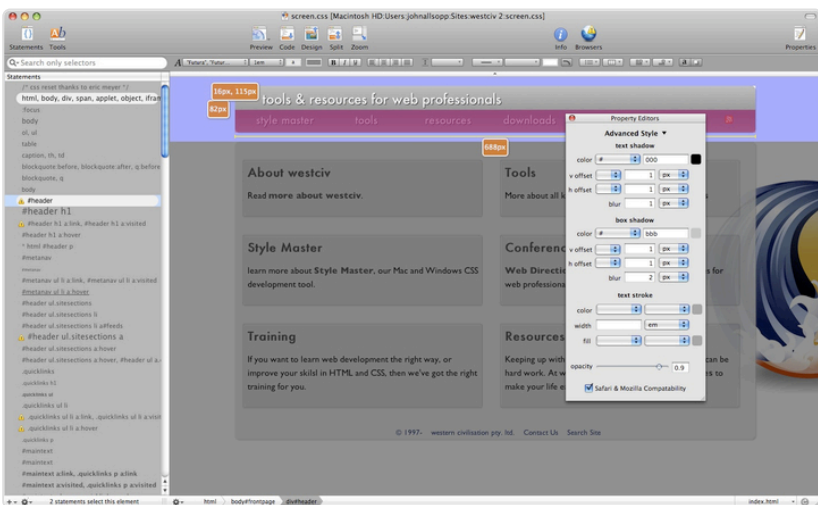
screen.css [Macintosh HD:Users:johnallsopp:Sites:westciv 2:screen.css]

Statements Tools

Preview Code Design Split Zoom

Info Browsers

Properties

Search only selectors

Statements

/* css reset thanks to eric meyer */
html, body, div, span, applet, object, ifram
:focus
body
ol, ul
table
caption, th, td
blockquote:before, blockquote:after, q:before
blockquote, q
body
#header
#header h1
#header h1 a:link, #header h1 a:visited
#header h1 a:hover
* html #header p
#metanav
#metanav
#metanav ul li a:link, #metanav ul li a:visited
#metanav ul li a:hover
#header ul.sitesections
#header ul.sitesections li
#header ul.sitesections li a#feeds
#header ul.sitesections a
#header ul.sitesections a:hover
#header ul.sitesections a:hover, #header ul a
.quicklinks
.quicklinks h1
.quicklinks ul
.quicklinks ul li
.quicklinks ul li a:link, .quicklinks ul li a:visit
.quicklinks ul li a:hover
.quicklinks p
#maintext
#maintext
#maintext a:link, .quicklinks p a:link
#maintext a:visited, .quicklinks p a:visited

2 statements select this element

16px, 115px
82px
tools & resources for web professionals
style master tools resources downloads
688px

About westciv
Read more about westciv.

Tools
More about all

Style Master
learn more about Style Master, our Mac and Windows CSS development tool.

Conferenc
Web Directi
web professiona
s for

Training
If you want to learn web development the right way, or improve your skilsl in HTML and CSS, then we've got the right training for you.

Resources
Keeping up with
hard work. At w
make your life e
can be

© 1997- western civilization pty. ltd. Contact Us Search Site

Property Editors
Advanced Style
text shadow
color # 000
v offset 1 px
h offset 1 px
blur 1 px
box shadow
color # bbb
v offset 1 px
h offset 1 px
blur 2 px
text stroke
color
width em
fill
opacity 0.9
Safari & Mozilla Compatability

html body#frontpage div#header

index.html